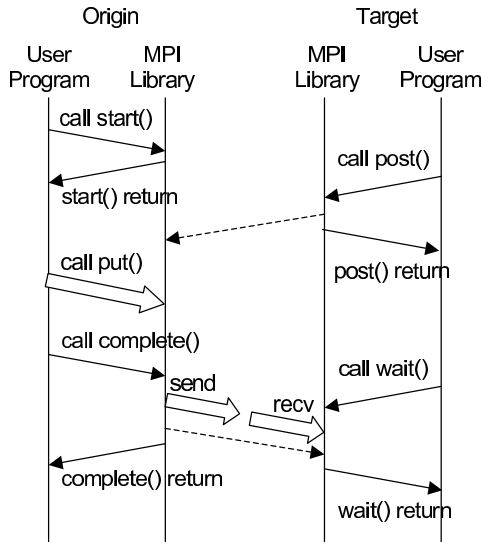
Origin

Target

User Program

MPI Library

MPI Library

User Program

call start()

call post()

start() return

post() return

call put()

call complete()

call wait()

send

recv

complete() return

wait() return